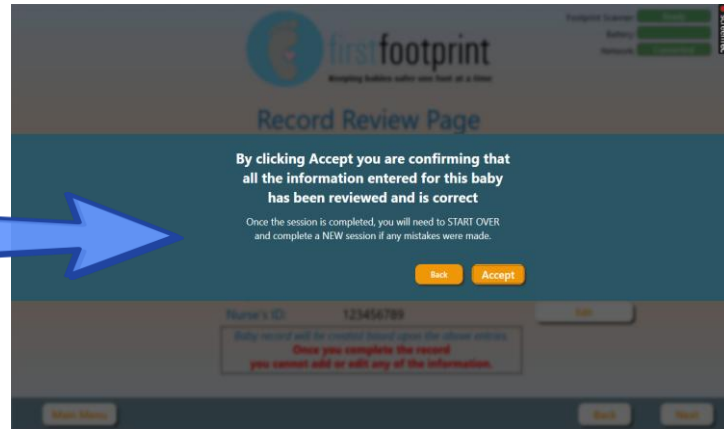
firstfootprint

Keeping babies safer one foot at a time

Footprint Scanner:
Battery:
Network:
Connected

Record Review Page

By clicking Accept you are confirming that all the information entered for this baby has been reviewed and is correct

Once the session is completed, you will need to START OVER and complete a NEW session if any mistakes were made.

Back
Accept

Nurse's ID: 123456789
Edit

Baby record will be created based upon the above entries.
Once you complete the record
you cannot add or edit any of the information.

Main Menu
Back
Next